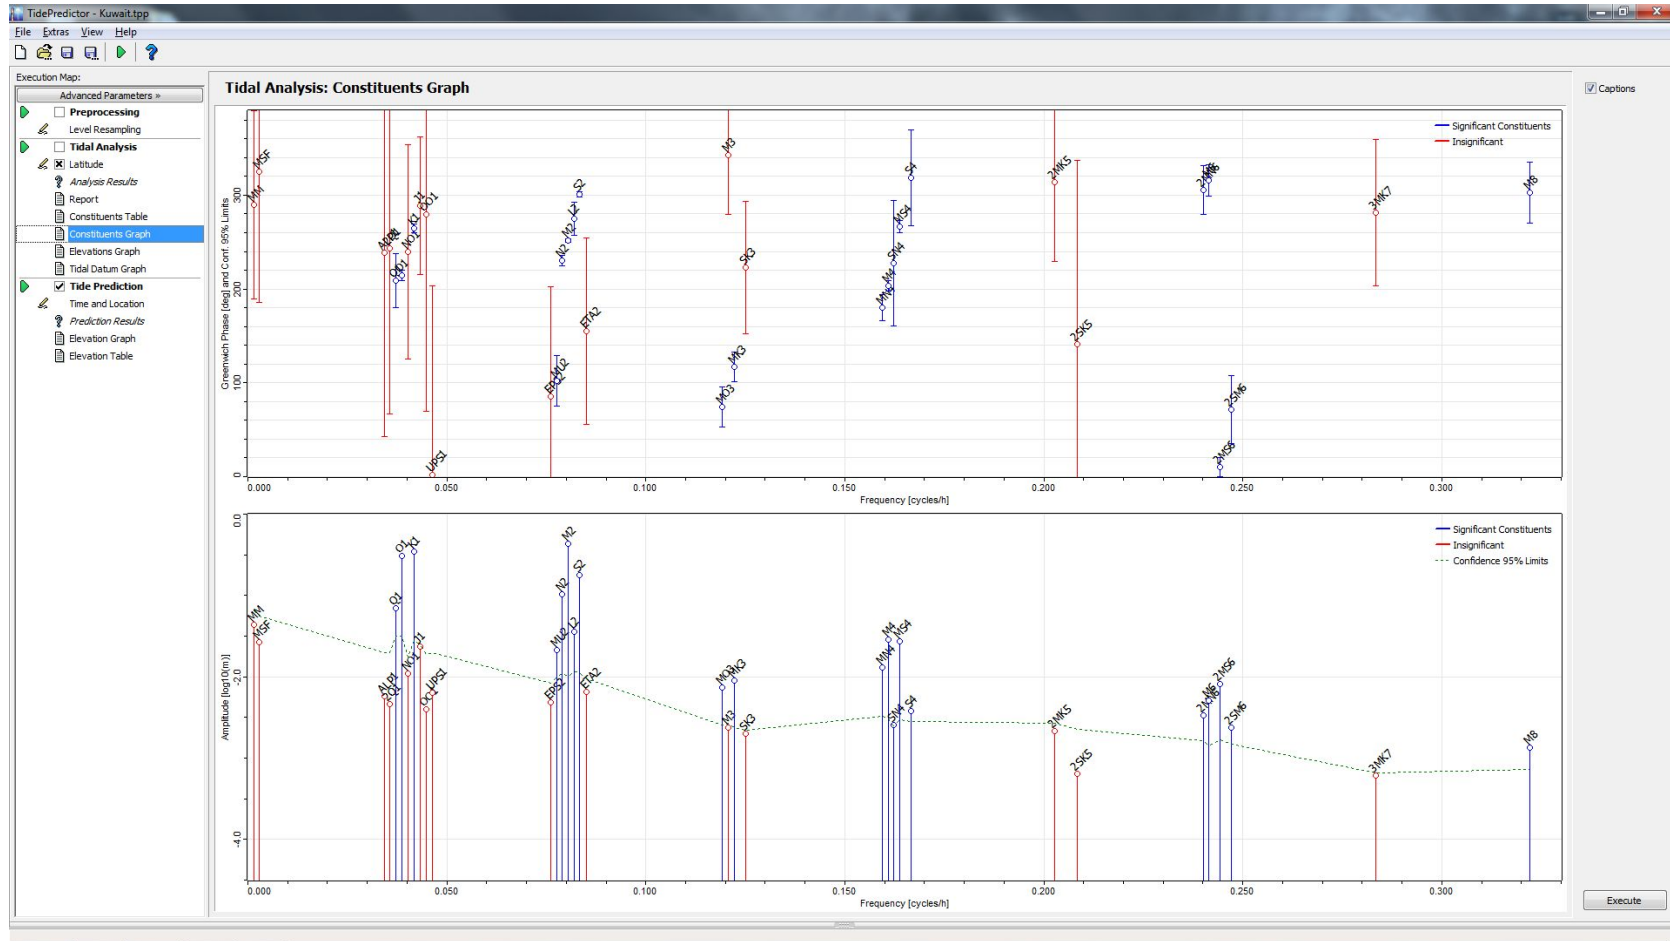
TidePredictor - Kuwait.tpp

File Extras View Help

Execution Map:

Advanced Parameters »

Preprocessing
Level Resampling
Tidal Analysis
Latitude
Analysis Results
Report
Constituents Table
Constituents Graph
Elevations Graph
Tidal Datum Graph
Tide Prediction
Time and Location
Prediction Results
Elevation Graph
Elevation Table

Tidal Analysis: Constituents Graph

Captions

Significant Constituents
Insignificant

Greenwich Phase [deg] and Conf. 95% Limits

MSF MM ALP1 2Q1 Q1 O1 NO1 K1 J1 OO1 UPS1 N2 M2 L2 S2 EPS2 MU2 ETA2 M3 SK3 MO3 MK3 S4 MS4 SN4 M4 MN4 2MK5 2SK5 2MS6 2MN6 M6 2SM6 2MK7 M8

0 100 200 300

0.000 0.050 0.100 0.150 0.200 0.250 0.300
Frequency [cycles/h]

Significant Constituents
Insignificant
Confidence 95% Limits

Amplitude [log10(m)]

0.0 -2.0 -4.0

MM MSF O1 K1 Q1 J1 NO1 ALP1 2Q1 UPS1 OO1 M2 N2 S2 MU2 L2 EPS2 ETA2 MO3 MK3 M3 SK3 M4 MS4 MN4 SN4 S4 2MK5 2SK5 2MS6 2MN6 M6 2SM6 2MK7 M8

0.000 0.050 0.100 0.150 0.200 0.250 0.300
Frequency [cycles/h]

Execute